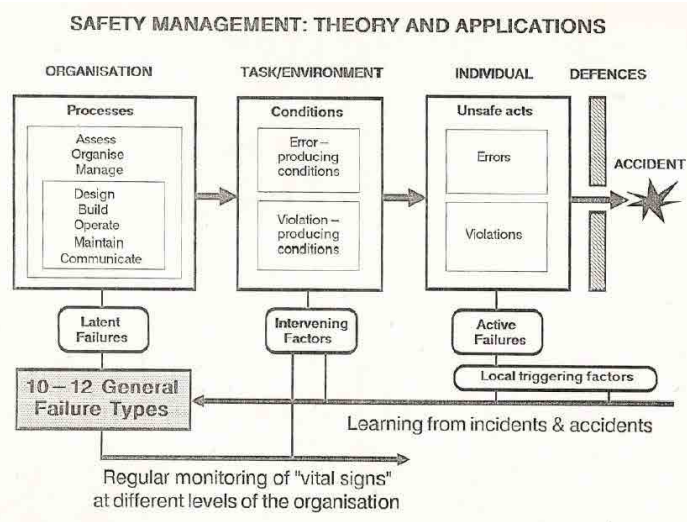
SAFETY MANAGEMENT: THEORY AND APPLICATIONS

ORGANISATION

Processes

Assess
Organise
Manage

Design
Build
Operate
Maintain
Communicate

Latent Failures

TASK/ENVIRONMENT

Conditions

Error – producing conditions

Violation – producing conditions

Intervening Factors

INDIVIDUAL

Unsafe acts

Errors

Violations

Active Failures

DEFENCES

ACCIDENT

10 – 12 General Failure Types

Local triggering factors

Learning from incidents & accidents

Regular monitoring of "vital signs" at different levels of the organisation